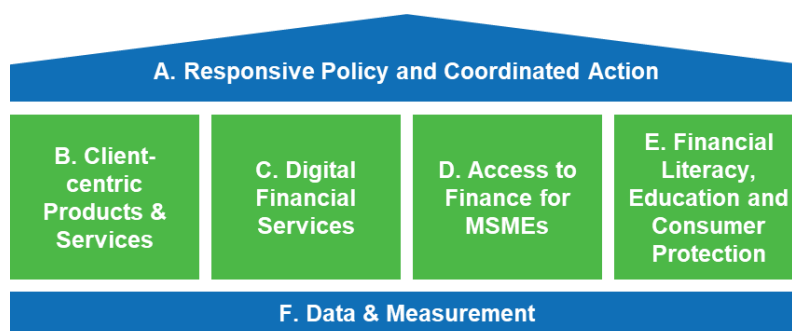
A. Responsive Policy and Coordinated Action

B. Client-centric Products & Services

C. Digital Financial Services

D. Access to Finance for MSMEs

E. Financial Literacy, Education and Consumer Protection

F. Data & Measurement